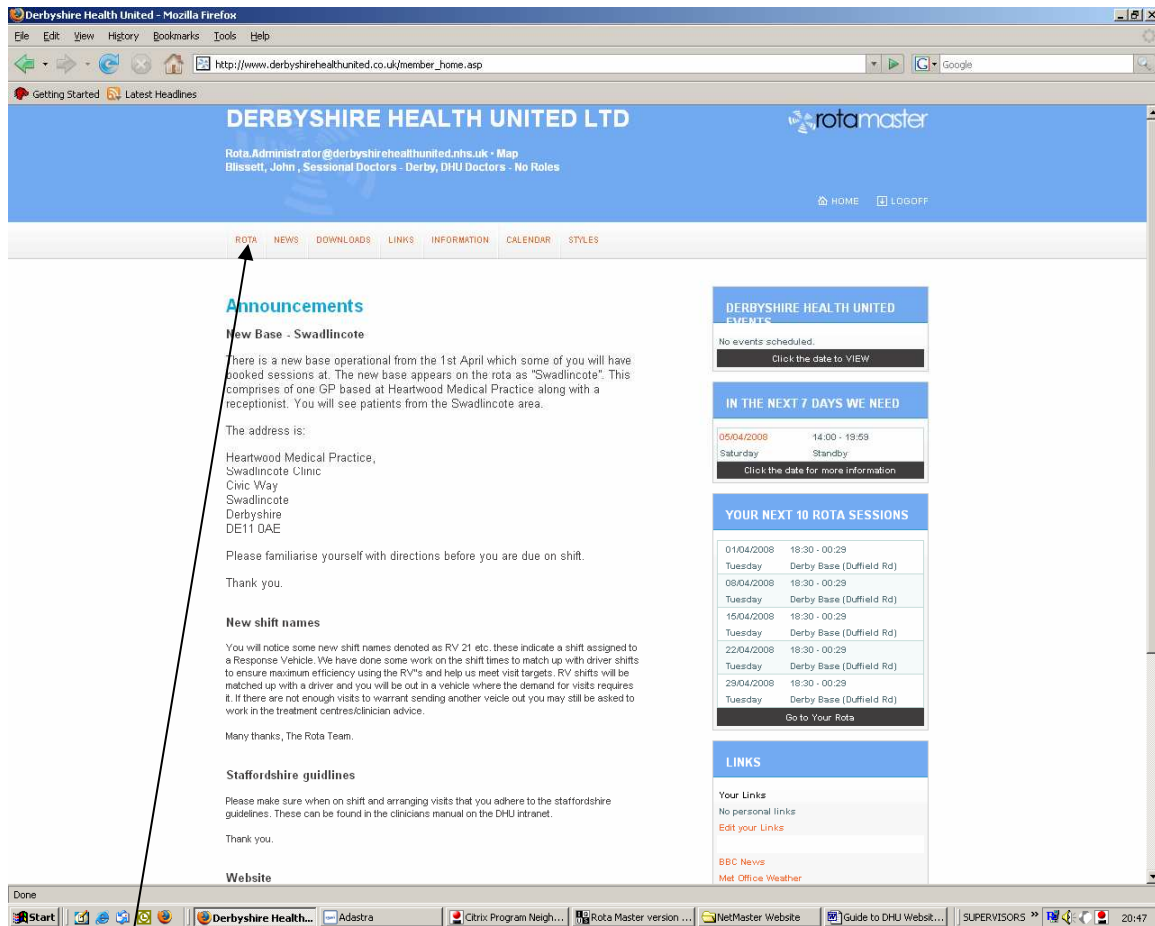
Derbyshire Health United - Mozilla Firefox

File Edit View History Bookmarks Tools Help

http://www.derbyshirehealthunited.co.uk/member_home.asp

Google

Getting Started Latest Headlines

DERBYSHIRE HEALTH UNITED LTD

rotamaster

Rota.Administrator@derbyshirehealthunited.nhs.uk • Map
Blissett, John , Sessional Doctors - Derby, DHU Doctors - No Roles

HOME LOGOFF

ROTA NEWS DOWNLOADS LINKS INFORMATION CALENDAR STYLES

Announcements

New Base - Swadlincote

There is a new base operational from the 1st April which some of you will have booked sessions at. The new base appears on the rota as "Swadlincote". This comprises of one GP based at Heartwood Medical Practice along with a receptionist. You will see patients from the Swadlincote area.

The address is:

Heartwood Medical Practice,
Swadlincote Clinic
Civic Way
Swadlincote
Derbyshire
DE11 0AE

Please familiarise yourself with directions before you are due on shift.

Thank you.

New shift names

You will notice some new shift names denoted as RV 21 etc. these indicate a shift assigned to a Response Vehicle. We have done some work on the shift times to match up with driver shifts to ensure maximum efficiency using the RV"s and help us meet visit targets. RV shifts will be matched up with a driver and you will be out in a vehicle where the demand for visits requires it. If there are not enough visits to warrant sending another veicle out you may still be asked to work in the treatment centres/clinician advice.

Many thanks, The Rota Team.

Staffordshire guidlines

Please make sure when on shift and arranging visits that you adhere to the staffordshire guidelines. These can be found in the clinicians manual on the DHU intranet.

Thank you.

Website

DERBYSHIRE HEALTH UNITED EVENTS

No events scheduled.

Click the date to VIEW

IN THE NEXT 7 DAYS WE NEED

| 05/04/2008 | 14:00 - 19:59 |
|---|---|
| Saturday | Standby |

Click the date for more information

YOUR NEXT 10 ROTA SESSIONS

| 01/04/2008 | 18:30 - 00:29 |
|---|---|
| Tuesday | Derby Base (Duffield Rd) |
| 08/04/2008 | 18:30 - 00:29 |
| Tuesday | Derby Base (Duffield Rd) |
| 15/04/2008 | 18:30 - 00:29 |
| Tuesday | Derby Base (Duffield Rd) |
| 22/04/2008 | 18:30 - 00:29 |
| Tuesday | Derby Base (Duffield Rd) |
| 29/04/2008 | 18:30 - 00:29 |
| Tuesday | Derby Base (Duffield Rd) |

Go to Your Rota

LINKS

Your Links
No personal links
Edit your Links

BBC News
Met Office Weather

Done

Start | Derbyshire Health... | Adastra | Citrix Program Neigh... | Rota Master version ... | NetMaster Website | Guide to DHU Websit... | SUPERVISORS » | 20:47